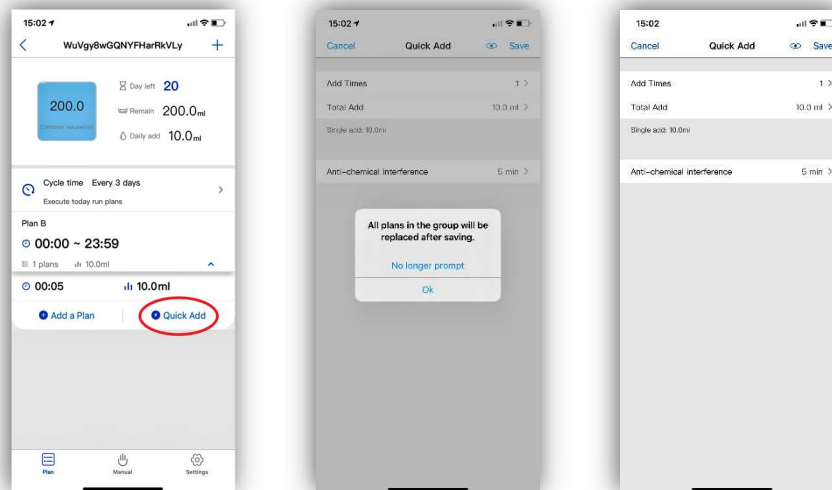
15:02

WuVgy8wGQNYFHarRkVLy

+

200.0

Container volume(ml)

Day left 20

Remain 200.0ml

Daily add 10.0ml

Cycle time Every 3 days

Execute today run plans

Plan B

00:00 ~ 23:59

1 plans 10.0ml

00:05

10.0ml

Add a Plan

Quick Add

Plan

Manual

Settings

15:02

Cancel

Quick Add

Save

Add Times

1 >

Total Add

10.0 ml >

Single add: 10.0ml

Anti-chemical interference

5 min >

All plans in the group will be replaced after saving.

No longer prompt

Ok

15:02

Cancel

Quick Add

Save

Add Times

1 >

Total Add

10.0 ml >

Single add: 10.0ml

Anti-chemical interference

5 min >